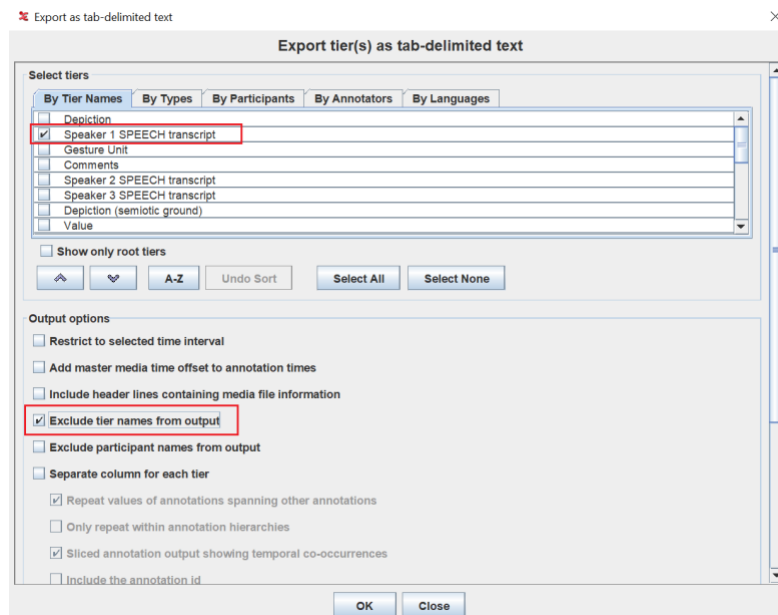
Export as tab-delimited text

Export tier(s) as tab-delimited text

Select tiers

By Tier Names | By Types | By Participants | By Annotators | By Languages

Depiction
Speaker 1 SPEECH transcript
Gesture Unit
Comments
Speaker 2 SPEECH transcript
Speaker 3 SPEECH transcript
Depiction (semiotic ground)
Value

Show only root tiers

A-Z | Undo Sort | Select All | Select None

Output options

Restrict to selected time interval
Add master media time offset to annotation times
Include header lines containing media file information
Exclude tier names from output
Exclude participant names from output
Separate column for each tier
Repeat values of annotations spanning other annotations
Only repeat within annotation hierarchies
Sliced annotation output showing temporal co-occurrences
Include the annotation id

OK | Close